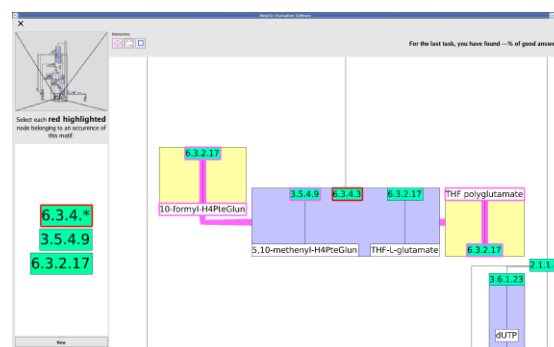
Metabolic Evaluation Software

Interaction

For the last task, you have found ---% of good answ

Select each red highlighted node belonging to an occurence of this motif

6.3.4.*
3.5.4.9
6.3.2.17

Next

6.3.2.17
10-formyl-H4PteGlun
3.5.4.9
6.3.4.3
6.3.2.17
5,10-methenyl-H4PteGlun
THF-L-glutamate
THF polyglutamate
6.3.2.17
2.1.1.
3.6.1.23
dUTP